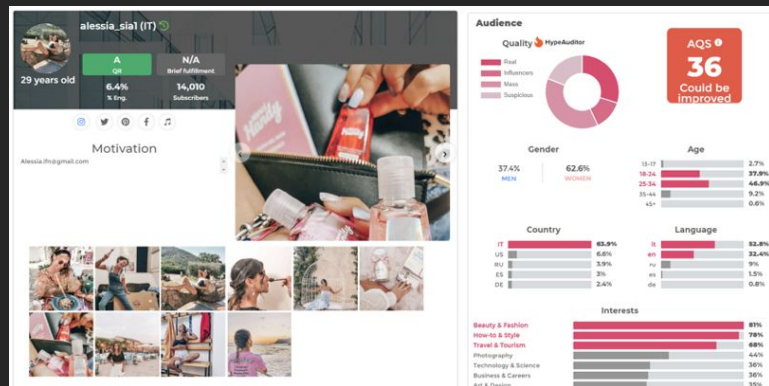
alessia_sia1 (IT)

29 years old

A
QR

N/A
Brief fulfillment

6.4%
% Eng.

14,010
Subscribers

Motivation

Alessia.ifn@gmail.com

Audience

Quality HypeAuditor

Real
Influencers
Mass
Suspicious

AQS
36
Could be improved

Gender

37.4%
MEN

62.6%
WOMEN

Age

| | |
|---|---|
| 13-17 | 2.7% |
| 18-24 | 37.9% |
| 25-34 | 46.9% |
| 35-44 | 9.2% |
| 45+ | 0.6% |

Country

| | |
|---|---|
| IT | 63.9% |
| US | 6.6% |
| RU | 3.9% |
| ES | 3% |
| DE | 2.4% |

Language

| | |
|---|---|
| it | 52.8% |
| en | 32.4% |
| ru | 9% |
| es | 1.5% |
| de | 0.8% |

Interests

| | |
|---|---|
| Beauty & Fashion | 81% |
| How-to & Style | 78% |
| Travel & Tourism | 68% |
| Photography | 44% |
| Technology & Science | 36% |
| Business & Careers | 36% |
| Art & Design | 35% |